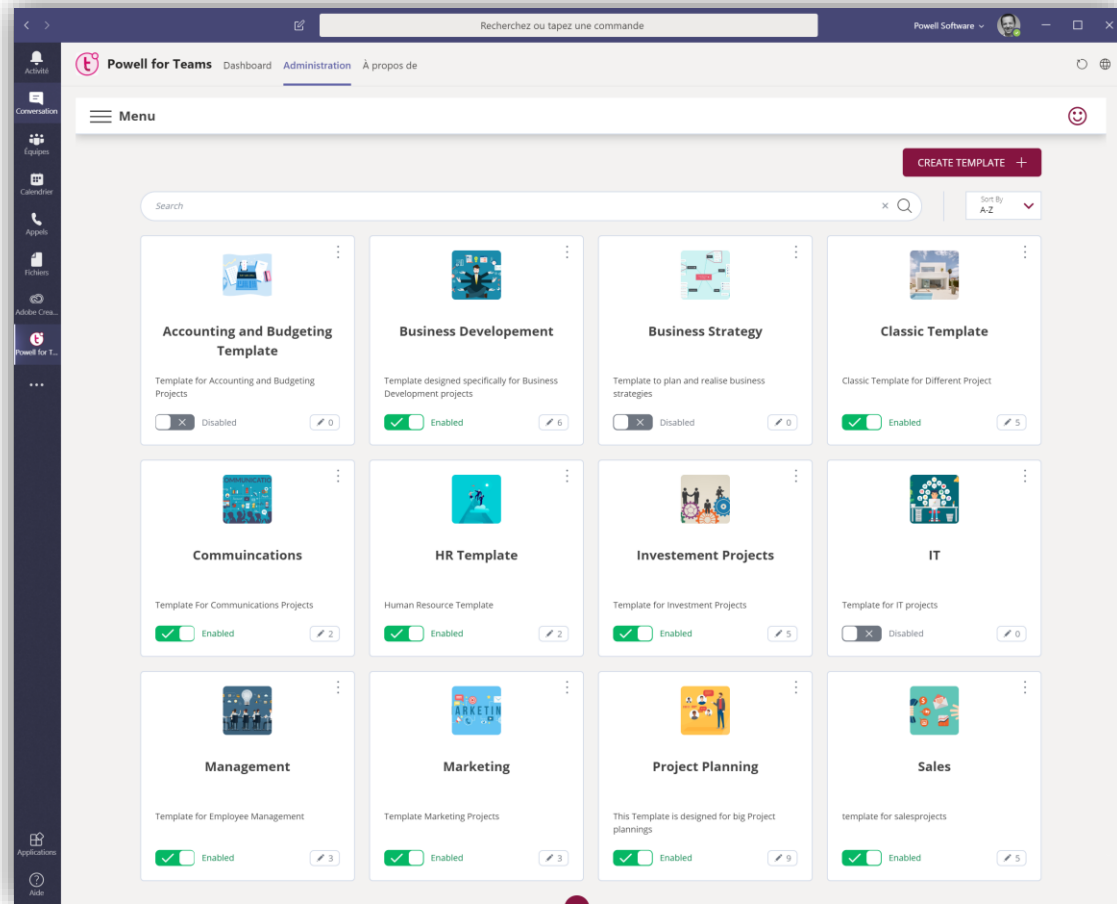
Recherchez ou tapez une commande

Powell Software

Activité
Conversation
Équipes
Calendrier
Appels
Fichiers
Adobe Crea...
Powell for T...
...
Applications
Aide

Powell for Teams Dashboard Administration À propos de

Menu

CREATE TEMPLATE +

Search

Sort By
A-Z

Accounting and Budgeting Template
Template for Accounting and Budgeting Projects
Disabled 0

Business Developement
Template designed specifically for Business Development projects
Enabled 6

Business Strategy
Template to plan and realise business strategies
Disabled 0

Classic Template
Classic Template for Different Project
Enabled 5

Commuincations
Template For Communications Projects
Enabled 2

HR Template
Human Resource Template
Enabled 2

Investement Projects
Template for Investment Projects
Enabled 5

IT
Template for IT projects
Disabled 0

Management
Template for Employee Management
Enabled 3

Marketing
Template Marketing Projects
Enabled 3

Project Planning
This Template is designed for big Project plannings
Enabled 9

Sales
template for salesprojects
Enabled 5